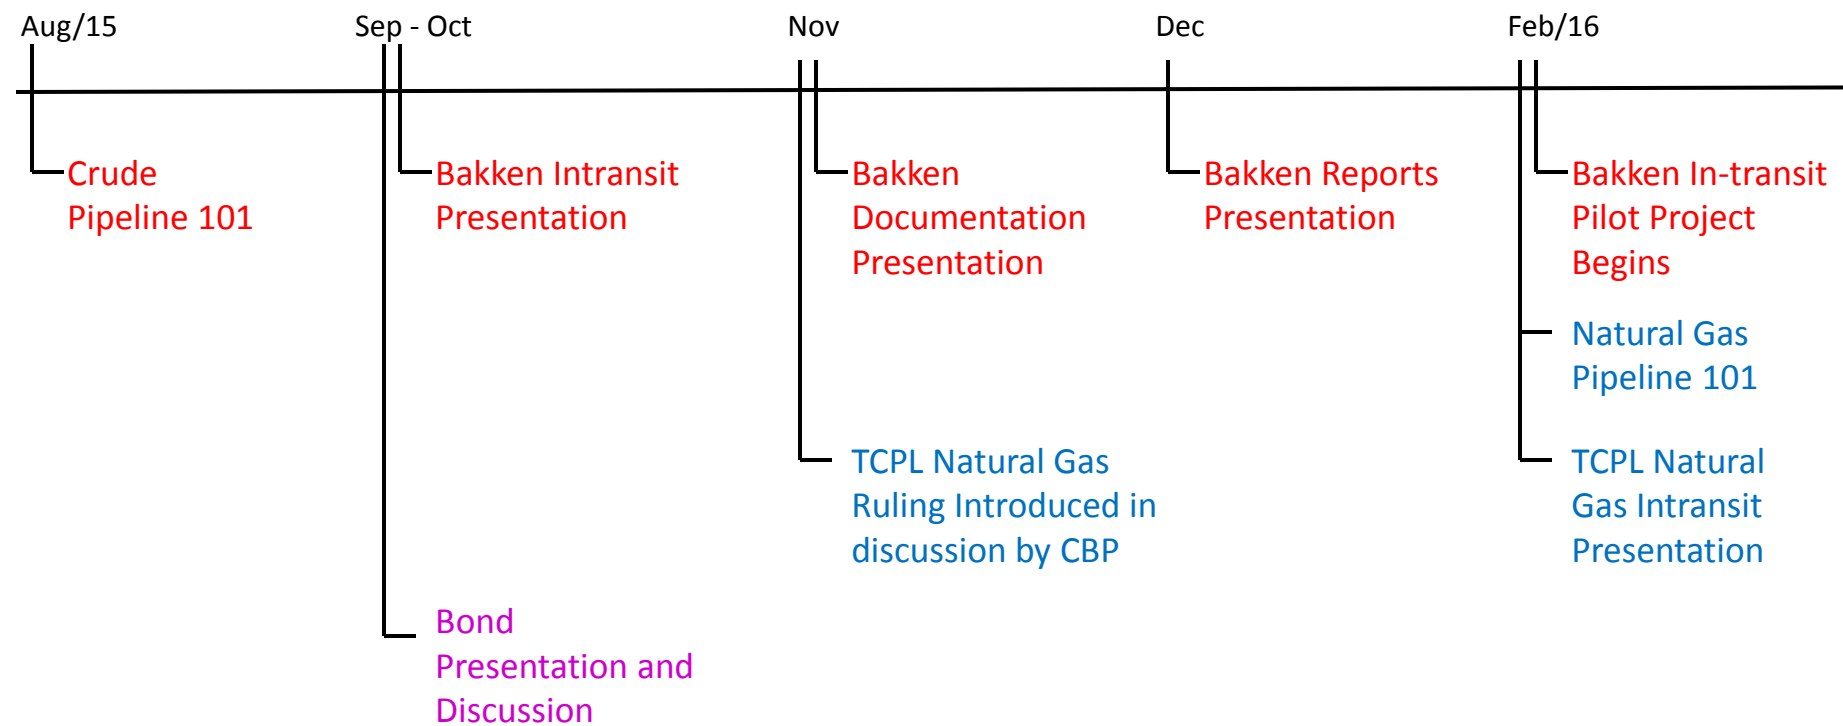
Aug/15

Sep - Oct

Nov

Dec

Feb/16

Crude Pipeline 101

Bakken Intransit Presentation

Bond Presentation and Discussion

Bakken Documentation Presentation

TCPL Natural Gas Ruling Introduced in discussion by CBP

Bakken Reports Presentation

Bakken In-transit Pilot Project Begins

Natural Gas Pipeline 101

TCPL Natural Gas Intransit Presentation